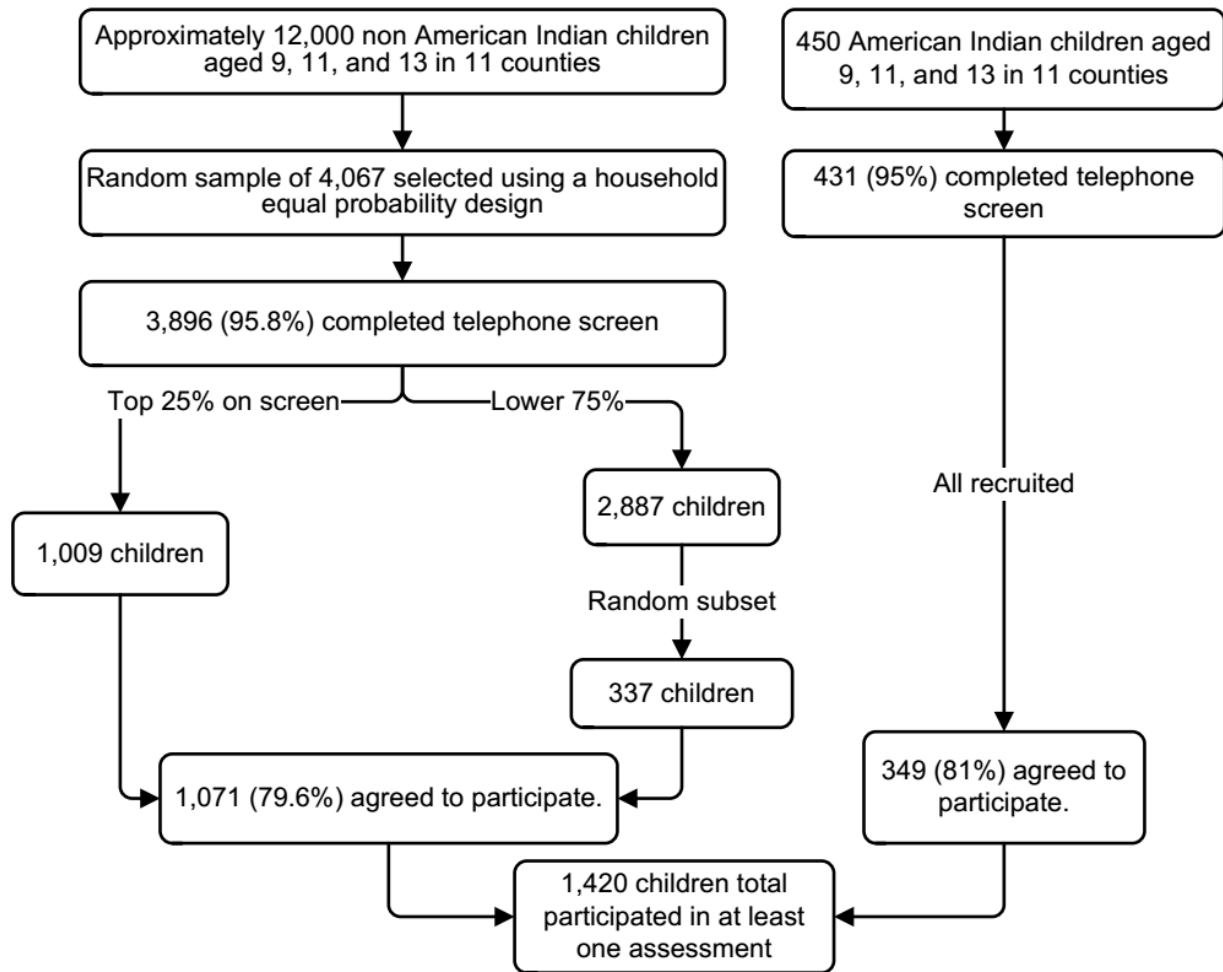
Approximately 12,000 non American Indian children aged 9, 11, and 13 in 11 counties

450 American Indian children aged 9, 11, and 13 in 11 counties

Random sample of 4,067 selected using a household equal probability design

431 (95%) completed telephone screen

3,896 (95.8%) completed telephone screen

Top 25% on screen

Lower 75%

2,887 children

All recruited

1,009 children

Random subset

337 children

349 (81%) agreed to participate.

1,071 (79.6%) agreed to participate.

1,420 children total participated in at least one assessment